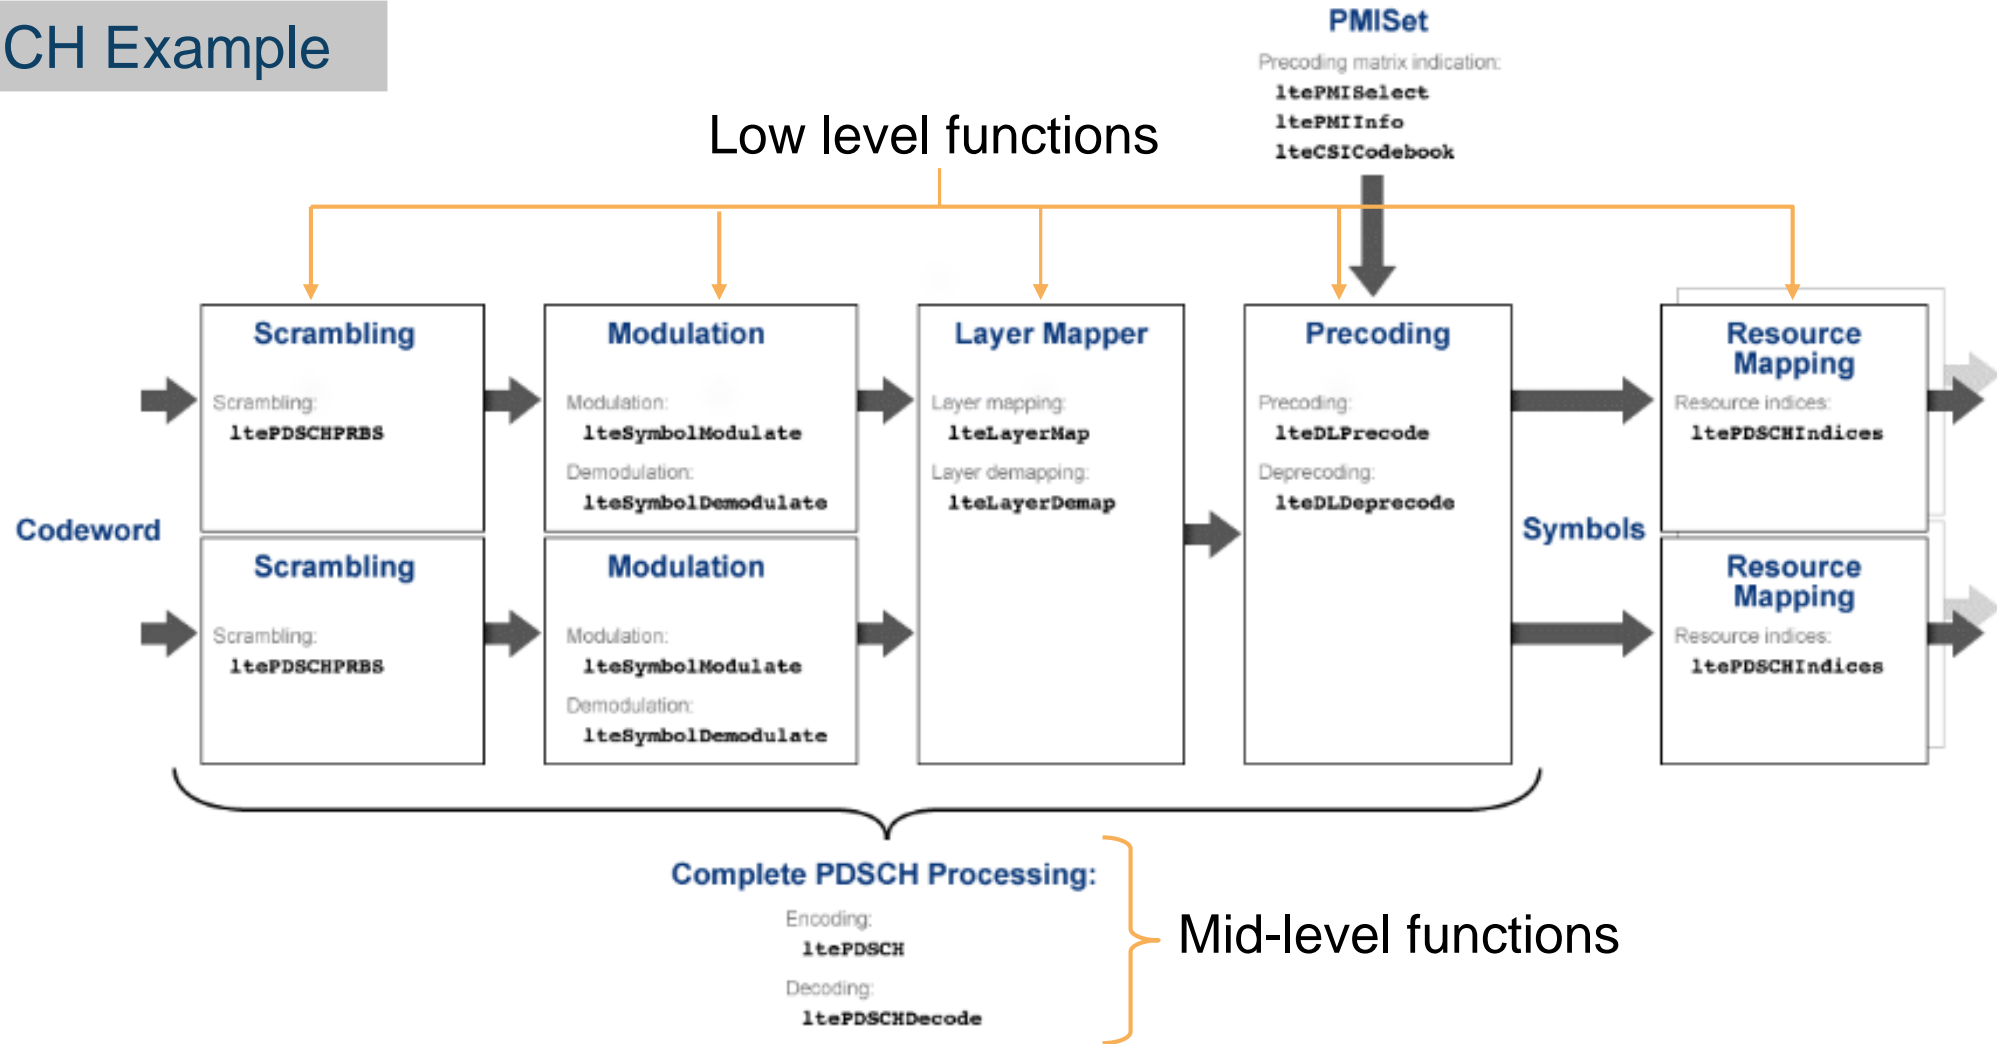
CH Example

PMISet
Precoding matrix indication:
ltePMISelect
ltePMIInfo
lteCSICodebook

Low level functions

Scrambling
Scrambling:
ltePDSCHPRBS

Modulation
Modulation:
lteSymbolModulate
Demodulation:
lteSymbolDemodulate

Layer Mapper
Layer mapping:
lteLayerMap
Layer demapping:
lteLayerDemap

Precoding
Precoding:
lteDLPrecode
Deprecoding:
lteDLDeprecode

Resource Mapping
Resource indices:
ltePDSCHIndices

Codeword

Symbols

Scrambling
Scrambling:
ltePDSCHPRBS

Modulation
Modulation:
lteSymbolModulate
Demodulation:
lteSymbolDemodulate

Resource Mapping
Resource indices:
ltePDSCHIndices

Complete PDSCH Processing:
Encoding:
ltePDSCH
Decoding:
ltePDSCHDecode

Mid-level functions